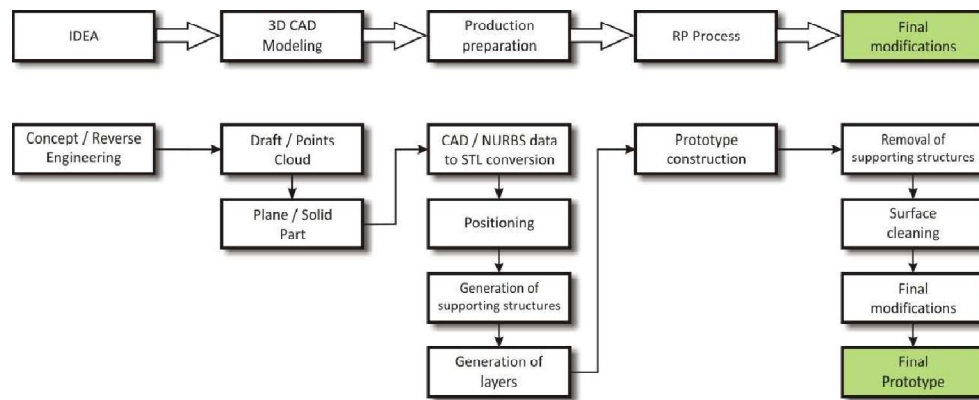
IDEA

3D CAD Modeling

Production preparation

RP Process

Final modifications

Concept / Reverse Engineering

Draft / Points Cloud

Plane / Solid Part

CAD / NURBS data to STL conversion

Positioning

Generation of supporting structures

Generation of layers

Prototype construction

Removal of supporting structures

Surface cleaning

Final modifications

Final Prototype